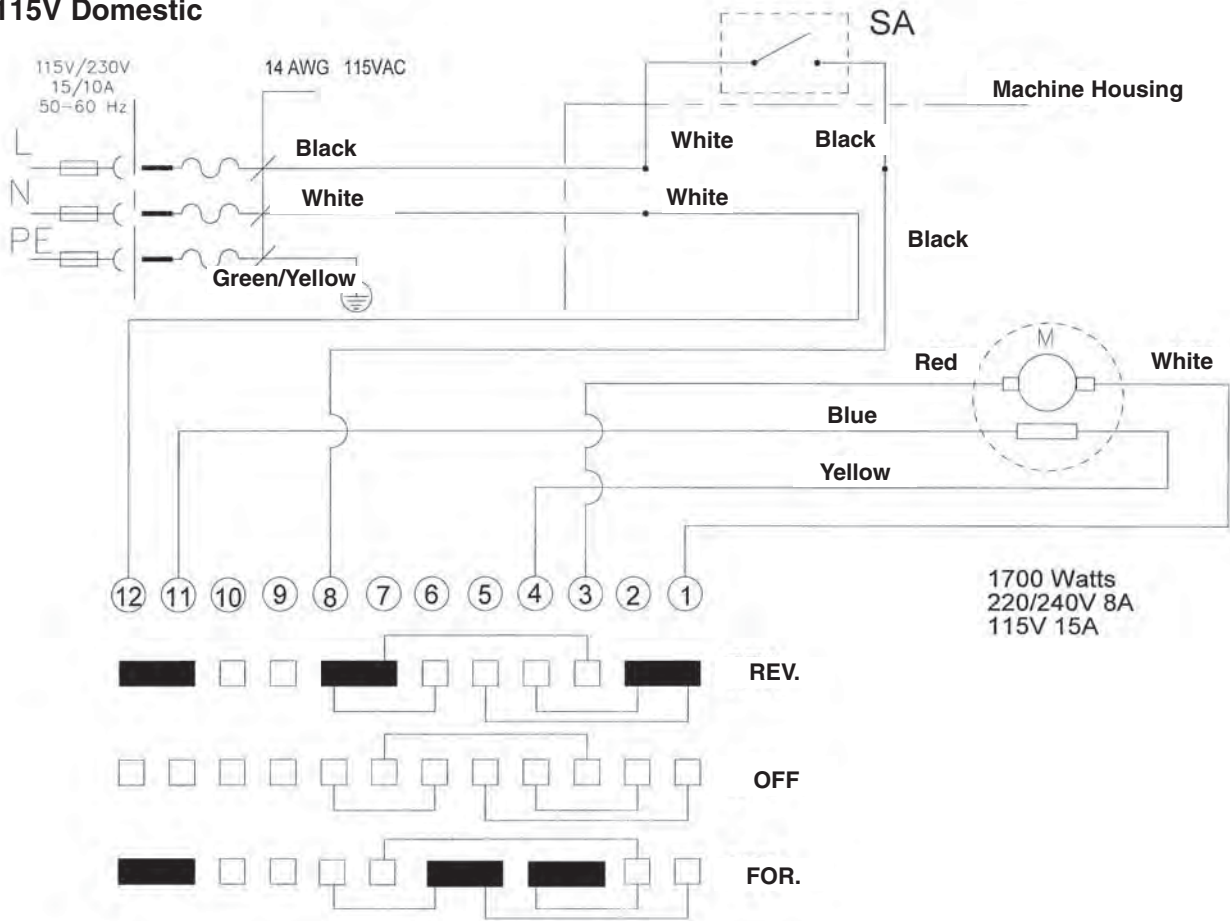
115V Domestic

115V/230V
15/10A
50-60 Hz

14 AWG 115VAC

SA

Machine Housing

L
N
PE

Black
White
Green/Yellow

White
White

Black
Black

M

Red
White
Blue
Yellow

12 11 10 9 8 7 6 5 4 3 2 1

1700 Watts
220/240V 8A
115V 15A

REV.

OFF

FOR.